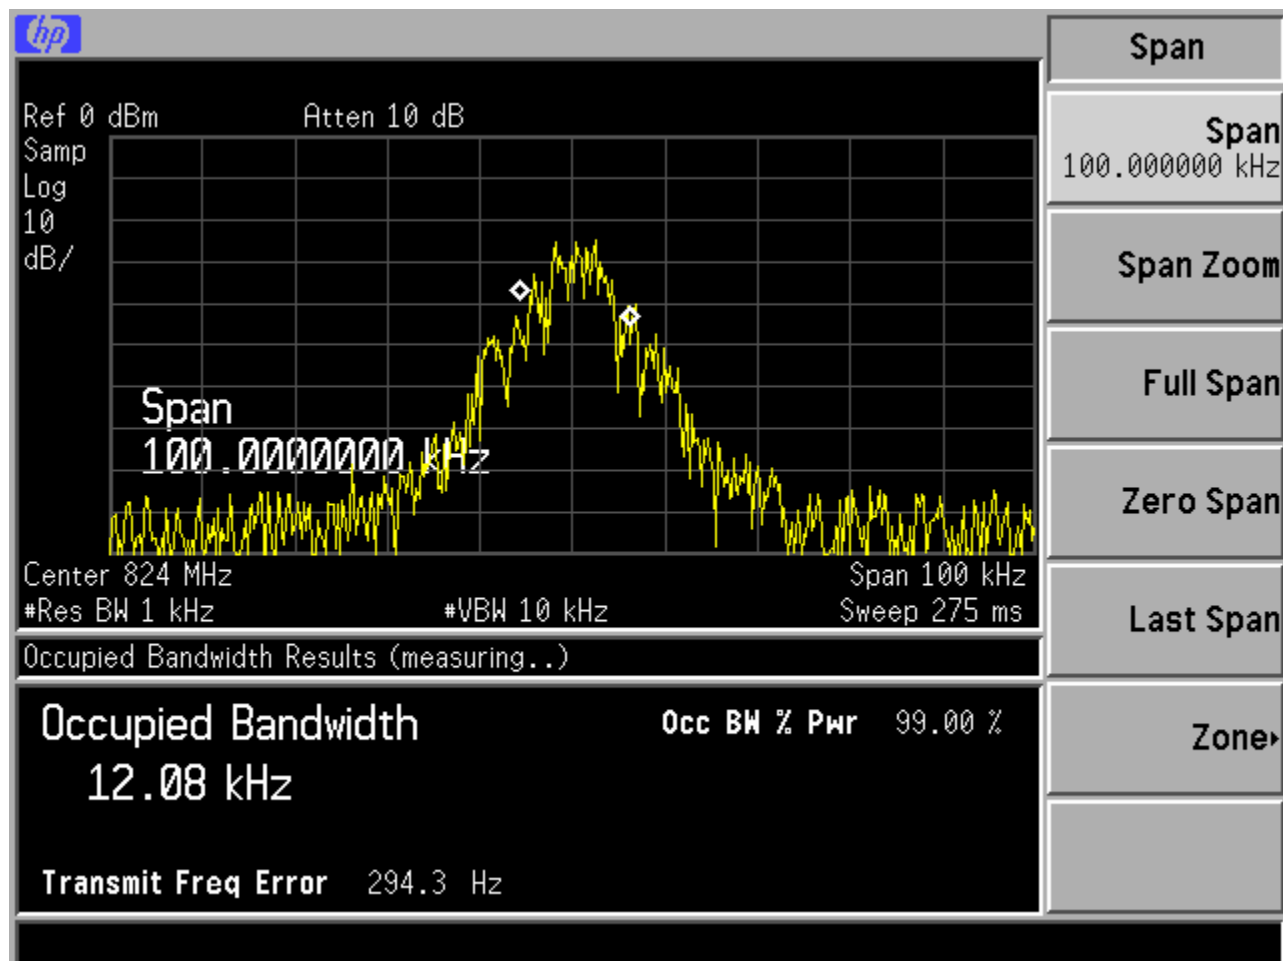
hp

Ref 0 dBm Atten 10 dB
Samp
Log
10
dB/

Span
100.0000000 kHz

Center 824 MHz
#Res BW 1 kHz
#VBW 10 kHz
Span 100 kHz
Sweep 275 ms

Occupied Bandwidth Results (measuring..)

Occupied Bandwidth
12.08 kHz

Occ BW % Pwr 99.00 %

Transmit Freq Error 294.3 Hz

Span

Span
100.000000 kHz

Span Zoom

Full Span

Zero Span

Last Span

Zone▸